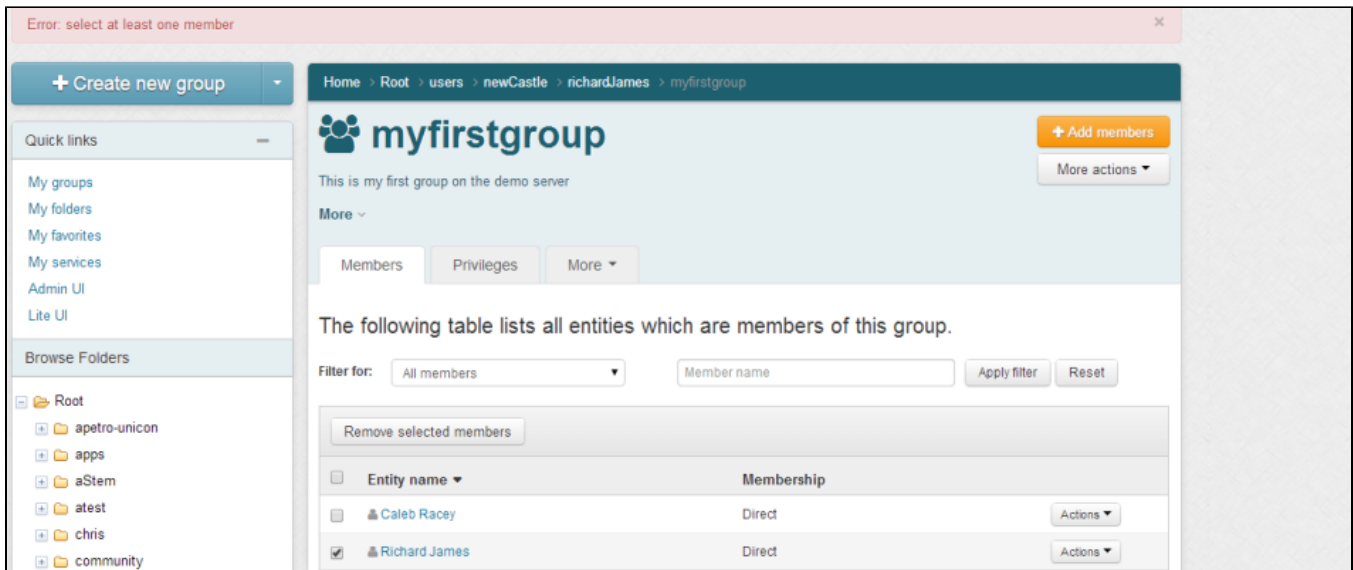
Error: select at least one member ×

+ Create new group

Quick links –

My groups
My folders
My favorites
My services
Admin UI
Lite UI

Browse Folders

Root
apetro-unicon
apps
aStem
atest
chris
community

Home > Root > users > newCastle > richardJames > myfirstgroup

myfirstgroup

+ Add members
More actions

This is my first group on the demo server

More

Members | Privileges | More

The following table lists all entities which are members of this group.

Filter for: All members | Member name | Apply filter | Reset

Remove selected members

| | Entity name | Membership | |
|---|---|---|---|
| ☐ | Caleb Racey | Direct | Actions |
| ☑ | Richard James | Direct | Actions |